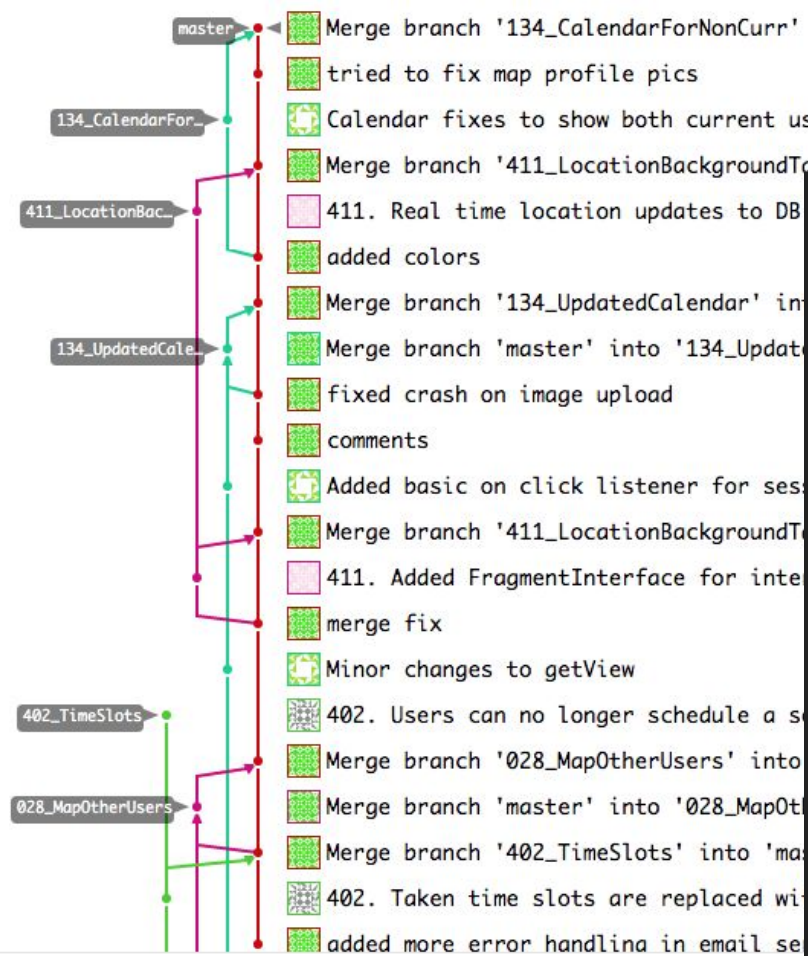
master
134_CalendarFor…
411_LocationBac…
134_UpdatedCale…
402_TimeSlots
028_MapOtherUsers

Merge branch '134_CalendarForNonCurr'
tried to fix map profile pics
Calendar fixes to show both current us
Merge branch '411_LocationBackgroundTo
411. Real time location updates to DB
added colors
Merge branch '134_UpdatedCalendar' in
Merge branch 'master' into '134_Update
fixed crash on image upload
comments
Added basic on click listener for ses
Merge branch '411_LocationBackgroundTo
411. Added FragmentInterface for inte
merge fix
Minor changes to getView
402. Users can no longer schedule a s
Merge branch '028_MapOtherUsers' into
Merge branch 'master' into '028_MapOth
Merge branch '402_TimeSlots' into 'ma
402. Taken time slots are replaced wi
added more error handling in email se